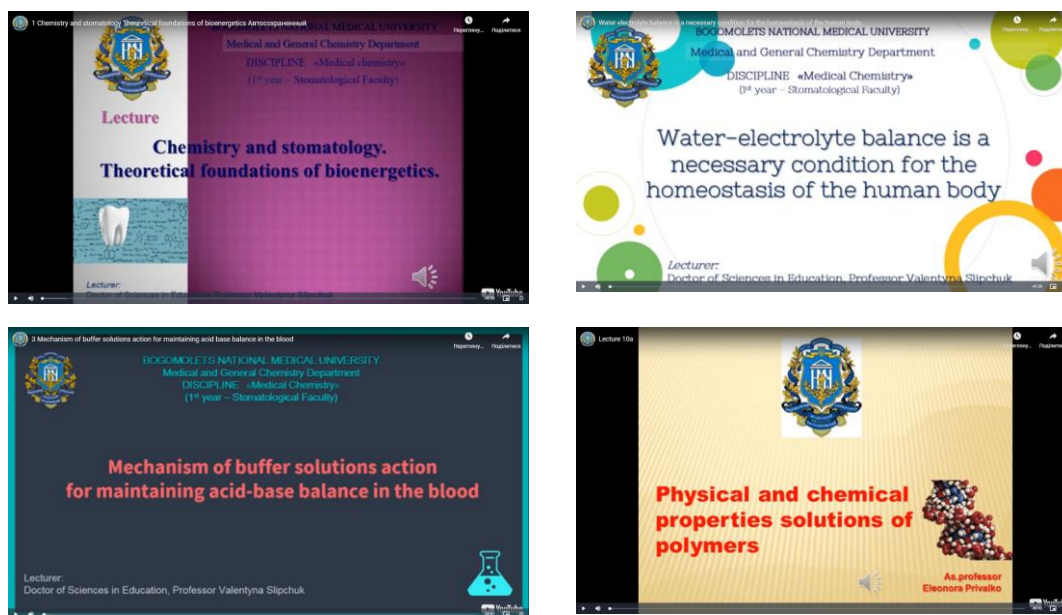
1 Chemistry and stomatology Theoretical foundations of bioenergetics Автосохраненный

Переглянути... Поділитися

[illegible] NATIONAL MEDICAL UNIVERSITY
Medical and General Chemistry Department
DISCIPLINE «Medical chemistry»
(1st year – Stomatological Faculty)

Lecture

Chemistry and stomatology.
Theoretical foundations of bioenergetics.

Lecturer:
Doctor of Sciences in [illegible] Valentyna Slipchuk

YouTube

Water electrolyte balance is a necessary condition for the homeostasis of the human body

Переглянути... Поділитися

BOGOMOLETS NATIONAL MEDICAL UNIVERSITY
Medical and General Chemistry Department
DISCIPLINE «Medical Chemistry»
(1st year – Stomatological Faculty)

Water-electrolyte balance is a necessary condition for the homeostasis of the human body

Lecturer:
Doctor of Sciences in Education, Professor Valentyna Slipchuk

3 Mechanism of buffer solutions action for maintaining acid base balance in the blood

Переглянути... Поділитися

BOGOMOLETS NATIONAL MEDICAL UNIVERSITY
Medical and General Chemistry Department
DISCIPLINE «Medical Chemistry»
(1st year – Stomatological Faculty)

Mechanism of buffer solutions action for maintaining acid-base balance in the blood

Lecturer:
Doctor of Sciences in Education, Professor Valentyna Slipchuk

YouTube

Lecture 10a

Переглянути... Поділитися

Physical and chemical properties solutions of polymers

As.professor
Eleonora Privalko